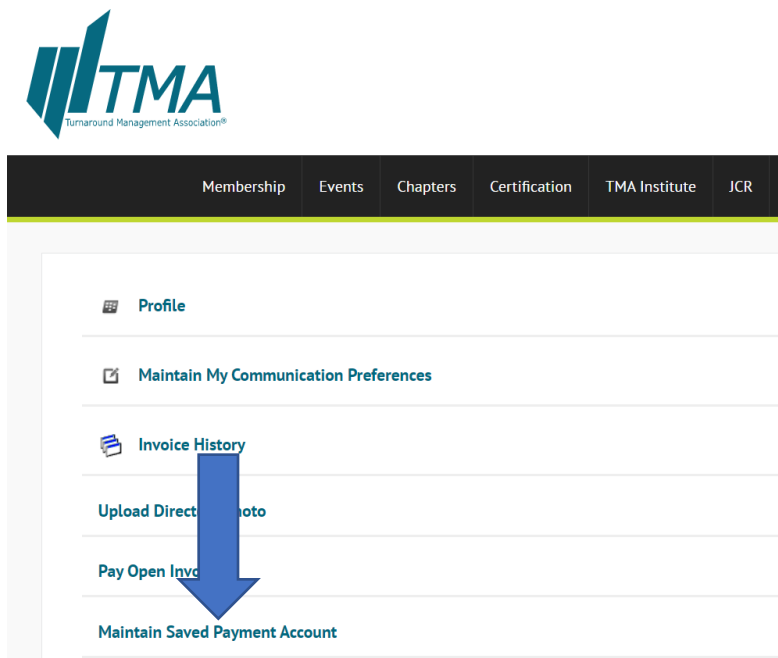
TMA
Turnaround Management Association®

Membership | Events | Chapters | Certification | TMA Institute | JCR

Profile

Maintain My Communication Preferences

Invoice History

Upload Direct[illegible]hoto

Pay Open Inv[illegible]

Maintain Saved Payment Account